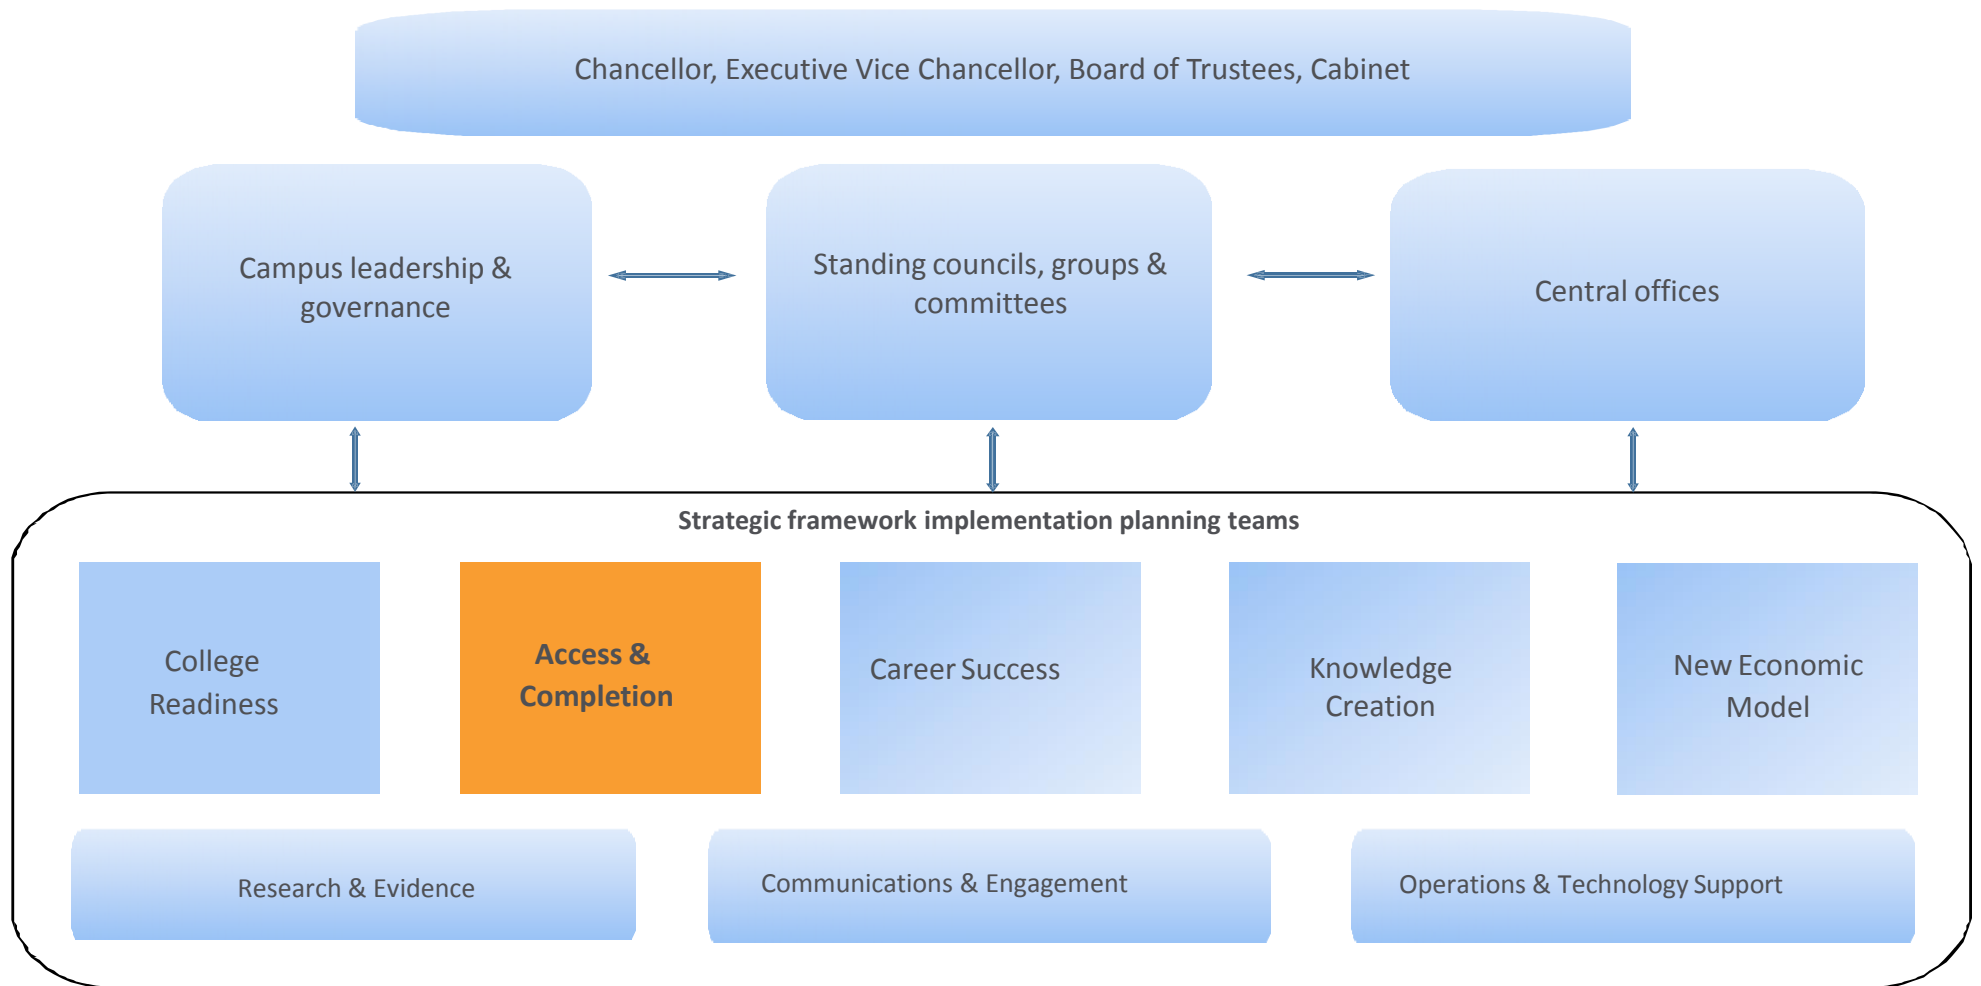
Chancellor, Executive Vice Chancellor, Board of Trustees, Cabinet

Campus leadership & governance

Standing councils, groups & committees

Central offices

Strategic framework implementation planning teams

College Readiness

Access & Completion

Career Success

Knowledge Creation

New Economic Model

Research & Evidence

Communications & Engagement

Operations & Technology Support